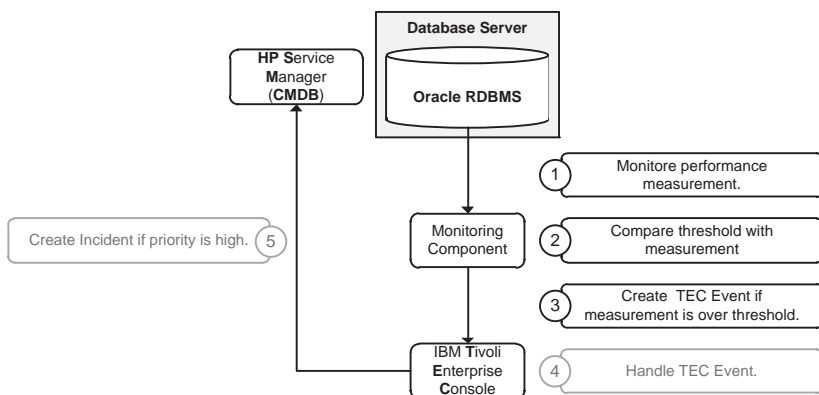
Database Server

Oracle RDBMS

HP Service Manager (CMDB)

1 Monitore performance measurement.

Monitoring Component

2 Compare threshold with measurement

Create Incident if priority is high. 5

3 Create TEC Event if measurement is over threshold.

IBM Tivoli Enterprise Console

4 Handle TEC Event.